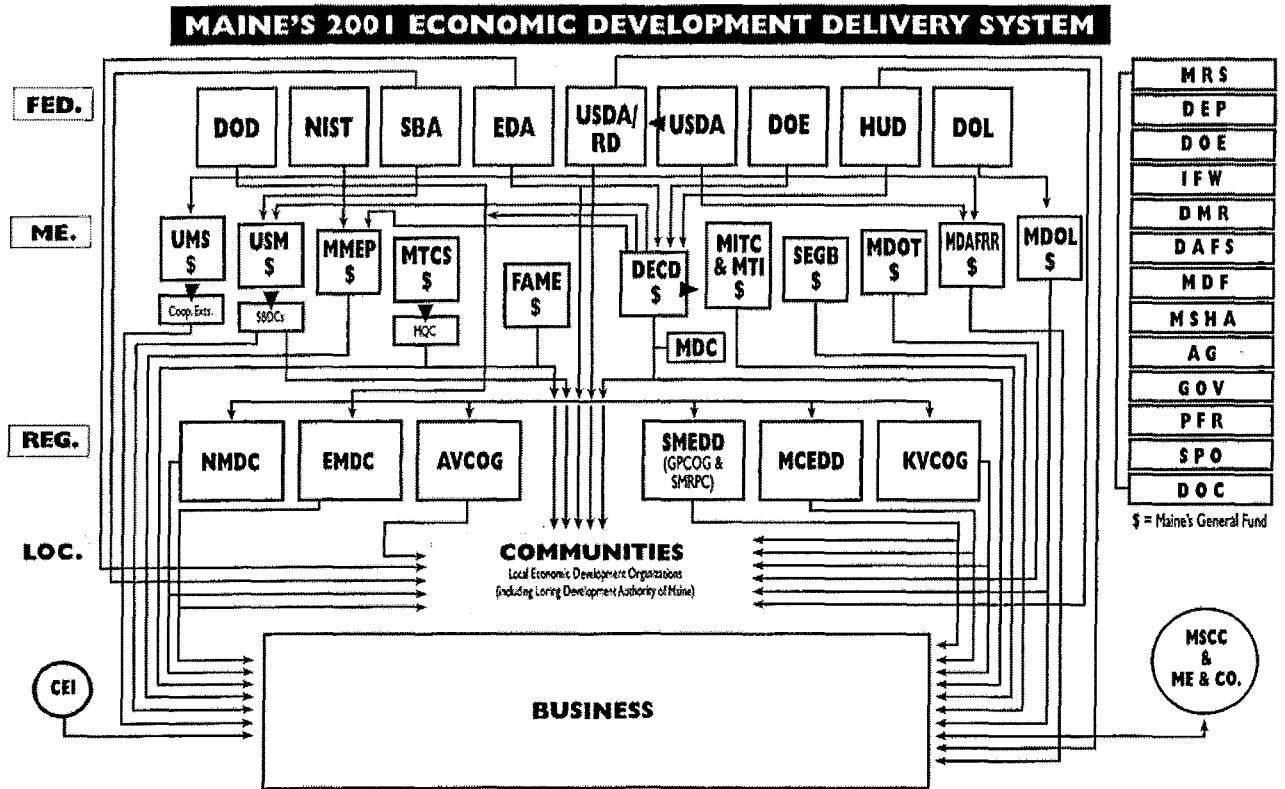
MAINE'S 2001 ECONOMIC DEVELOPMENT DELIVERY SYSTEM

FED.

DOD

NIST

SBA

EDA

USDA/ RD

USDA

DOE

HUD

DOL

ME.

UMS $

Coop. Exts.

USM $

SBDCs

MMEP $

MTCS $

MQC

FAME $

DECD $

MDC

MITC & MTI $

SEGB $

MDOT $

MDAFRR $

MDOL $

REG.

NMDC

EMDC

AVCOG

SMEDD (GPCOG & SMRPC)

MCEDD

KVCOG

LOC.

COMMUNITIES
Local Economic Development Organizations (including Loring Development Authority of Maine)

CEI

BUSINESS

MSCC & ME & CO.

MRS

DEP

DOE

IFW

DMR

DAFS

MDF

MSHA

AG

GOV

PFR

SPO

DOC

$ = Maine's General Fund